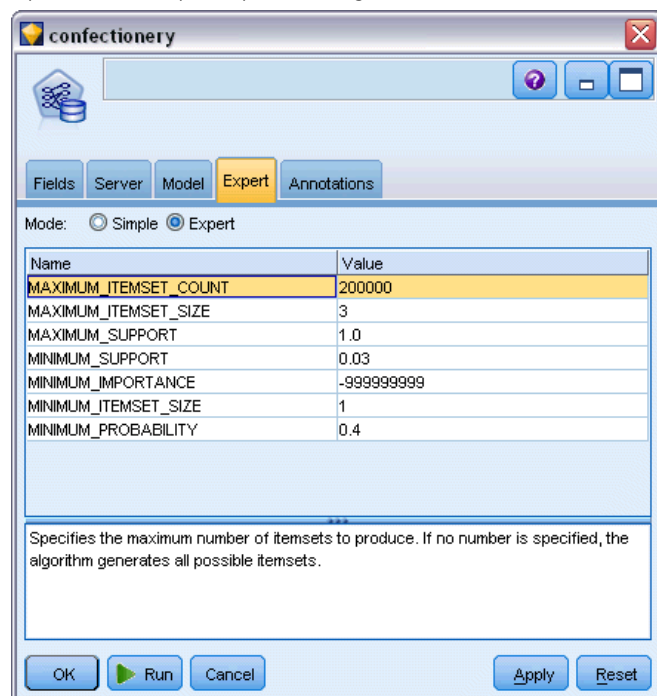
confectionery

Fields Server Model Expert Annotations

Mode: Simple Expert

| Name | Value |
|---|---|
| MAXIMUM_ITEMSET_COUNT | 200000 |
| MAXIMUM_ITEMSET_SIZE | 3 |
| MAXIMUM_SUPPORT | 1.0 |
| MINIMUM_SUPPORT | 0.03 |
| MINIMUM_IMPORTANCE | -999999999 |
| MINIMUM_ITEMSET_SIZE | 1 |
| MINIMUM_PROBABILITY | 0.4 |

Specifies the maximum number of itemsets to produce. If no number is specified, the algorithm generates all possible itemsets.

OK Run Cancel Apply Reset